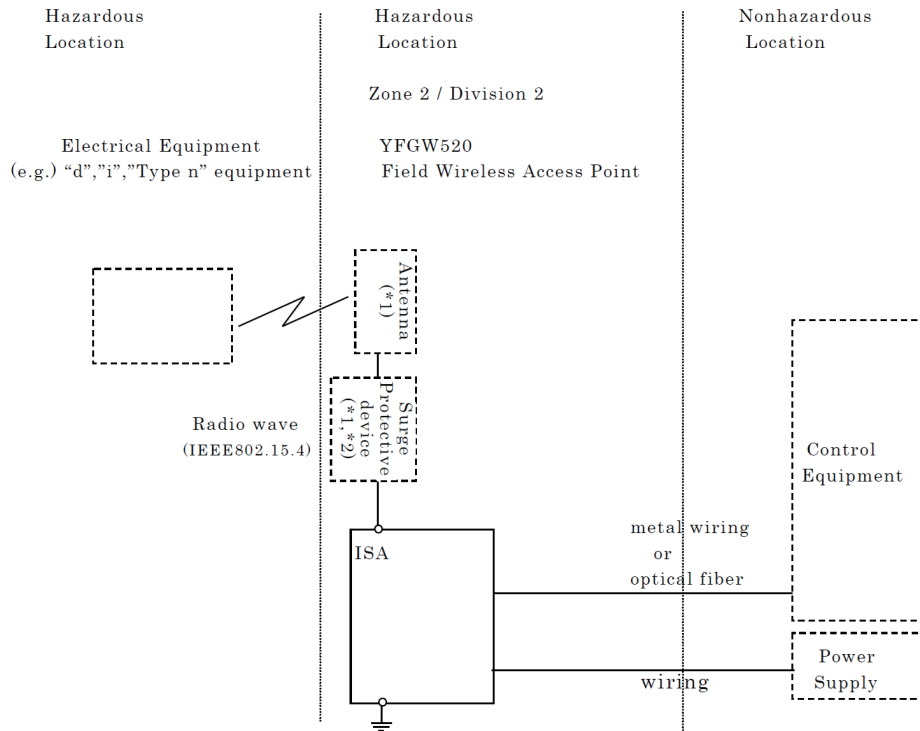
Hazardous Location

Hazardous Location

Nonhazardous Location

Zone 2 / Division 2

Electrical Equipment
(e.g.) “d”,”i”,”Type n” equipment

YFGW520
Field Wireless Access Point

Antenna
(*1)

Surge Protective device
(*1, *2)

Radio wave
(IEEE802.15.4)

Control Equipment

ISA

metal wiring
or
optical fiber

Power Supply

wiring